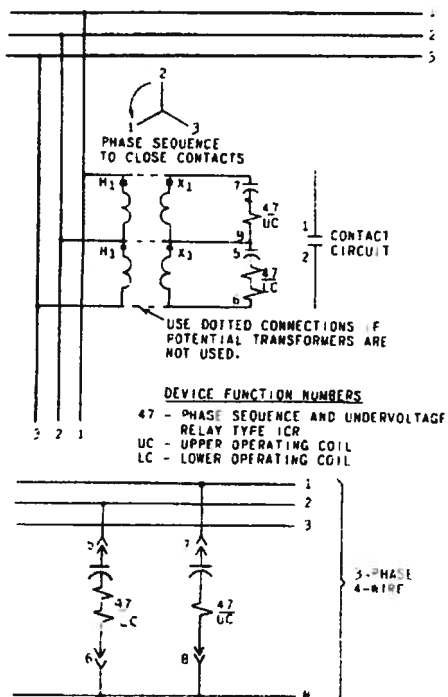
1
2
3

2
1 3
PHASE SEQUENCE
TO CLOSE CONTACTS

$H_1$ $X_1$ 7 47 UC
$H_3$ $X_3$ 9 5 47 LC 6

1 CONTACT
2 CIRCUIT

USE DOTTED CONNECTIONS IF POTENTIAL TRANSFORMERS ARE NOT USED.

DEVICE FUNCTION NUMBERS
47 - PHASE SEQUENCE AND UNDERVOLTAGE RELAY TYPE ICR
UC - UPPER OPERATING COIL
LC - LOWER OPERATING COIL

3 2 1

1
2
3
5 47 LC 6
7 47 UC 8
N
3-PHASE 4-WIRE